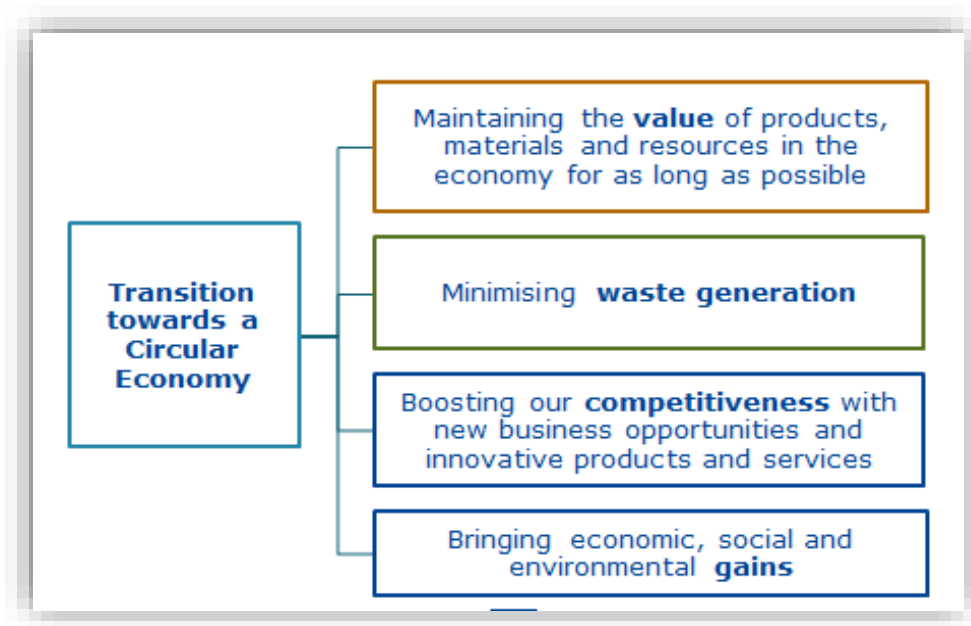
Transition towards a Circular Economy

Maintaining the value of products, materials and resources in the economy for as long as possible

Minimising waste generation

Boosting our competitiveness with new business opportunities and innovative products and services

Bringing economic, social and environmental gains